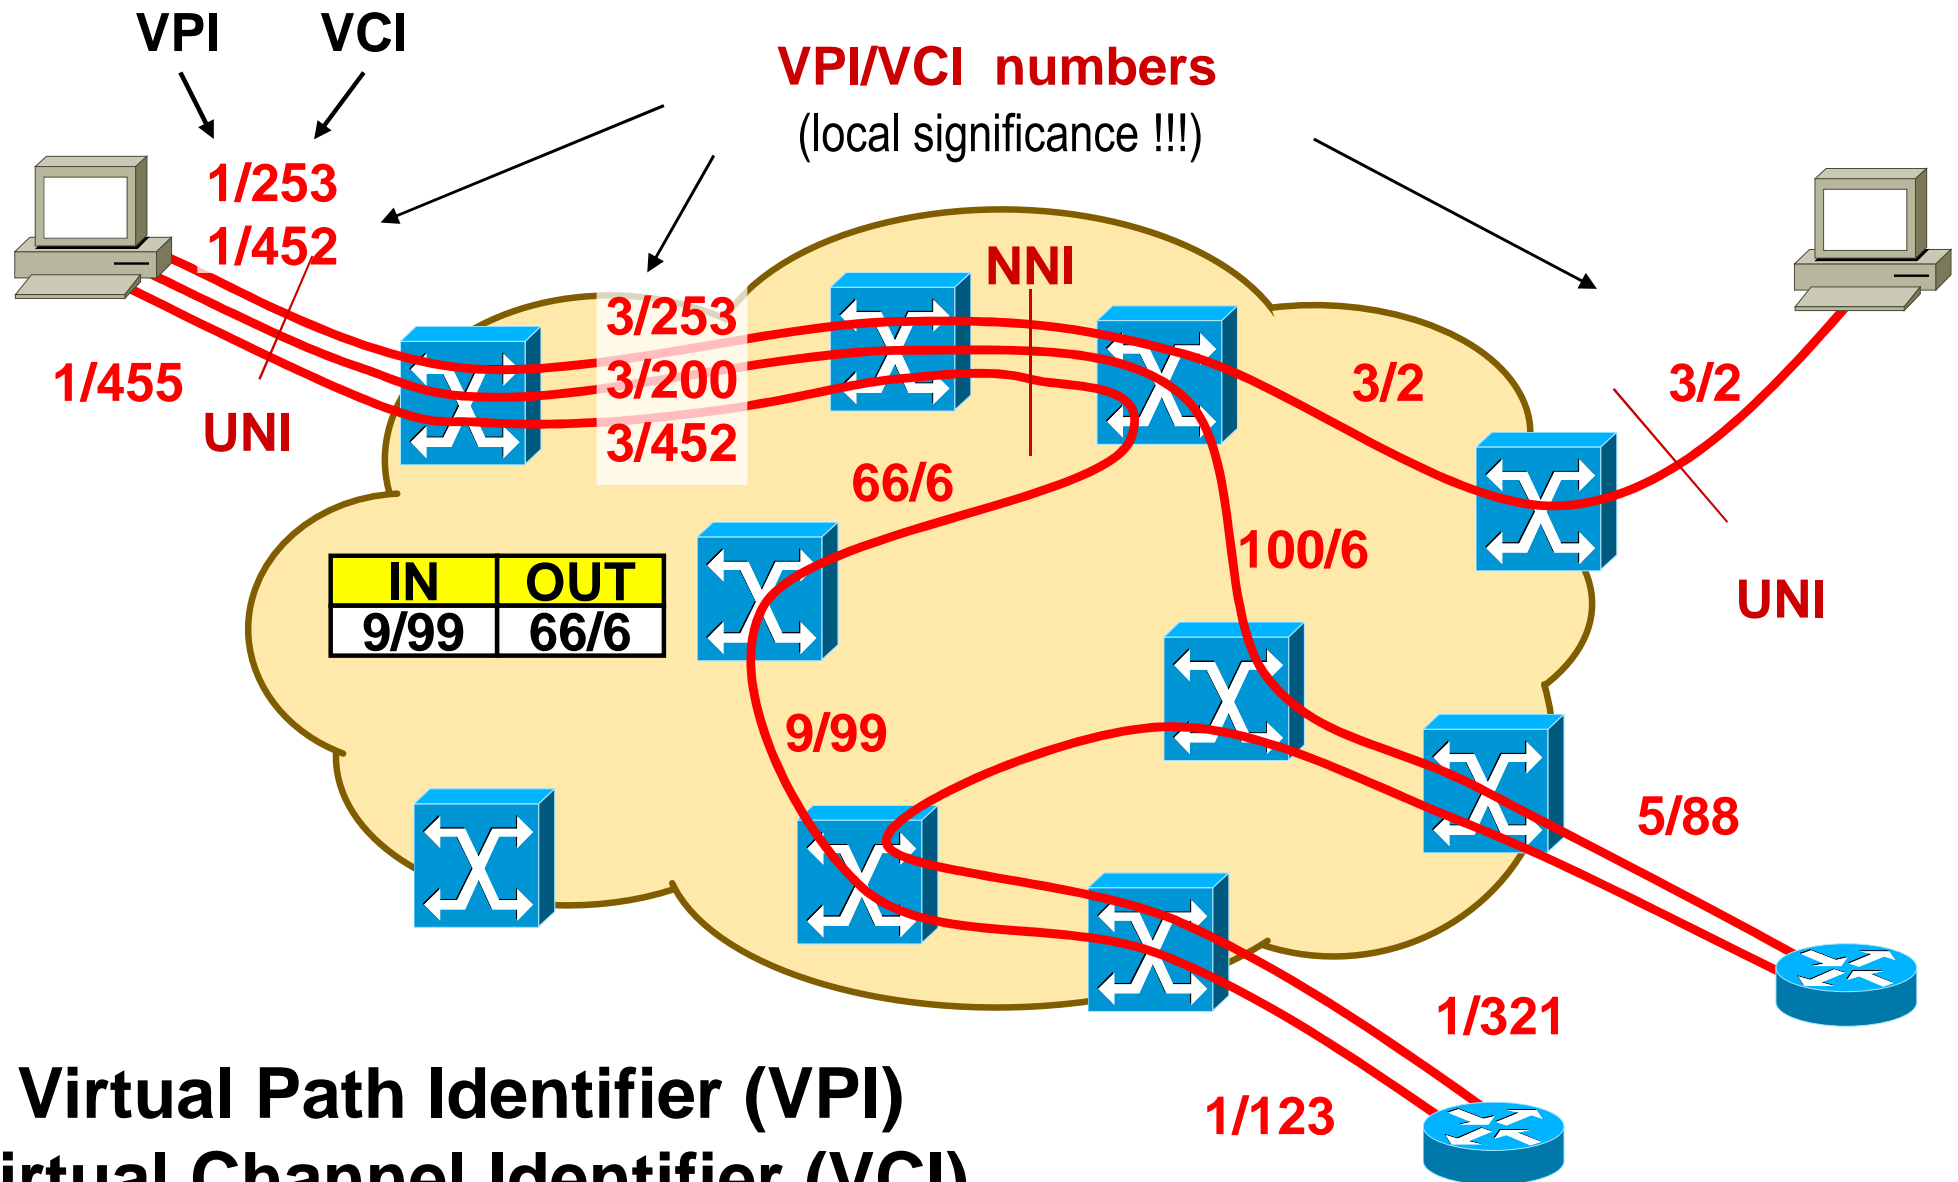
VPI VCI

VPI/VCI numbers
(local significance !!!)

1/253
1/452
1/455
UNI

3/253
3/200
3/452

NNI

3/2
3/2

UNI

66/6

| IN | OUT |
|---|---|
| 9/99 | 66/6 |

100/6

9/99

5/88

1/321

1/123

Virtual Path Identifier (VPI)
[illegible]irtual Channel Identifier (VCI)